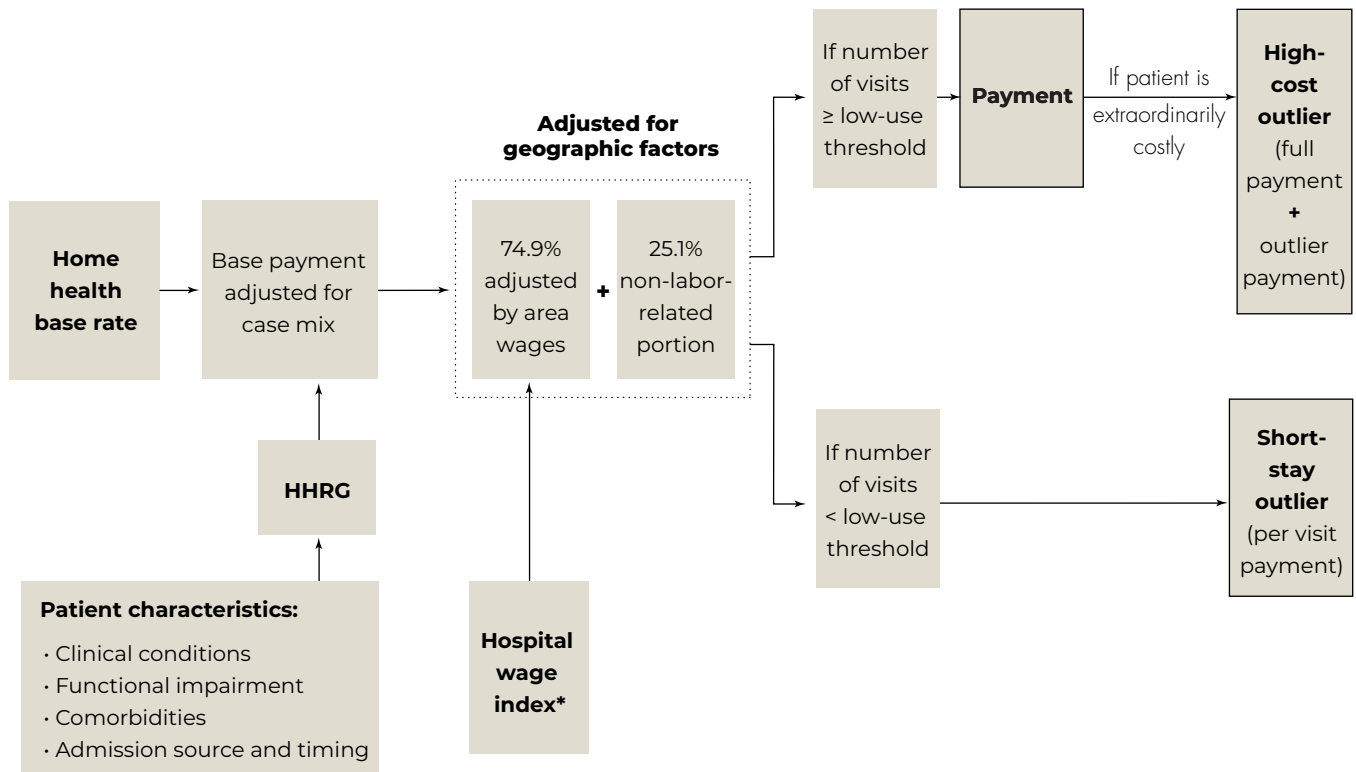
Home health base rate

Base payment adjusted for case mix

HHRG

Patient characteristics:

• Clinical conditions
• Functional impairment
• Comorbidities
• Admission source and timing

Adjusted for geographic factors

74.9% adjusted by area wages

+

25.1% non-labor-related portion

Hospital wage index*

If number of visits ≥ low-use threshold

Payment

If patient is extraordinarily costly

High-cost outlier (full payment + outlier payment)

If number of visits < low-use threshold

Short-stay outlier (per visit payment)